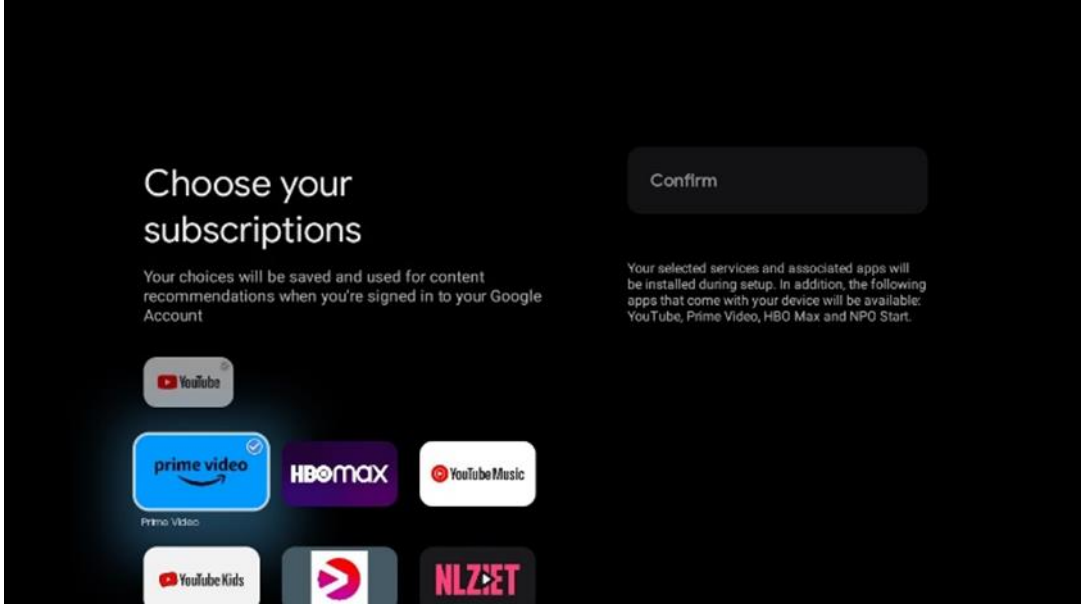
Choose your subscriptions

Your choices will be saved and used for content recommendations when you're signed in to your Google Account

YouTube

prime video

Prime Video

HBOmax

YouTube Music

YouTube Kids

NLZIET

Confirm

Your selected services and associated apps will be installed during setup. In addition, the following apps that come with your device will be available: YouTube, Prime Video, HBO Max and NPO Start.